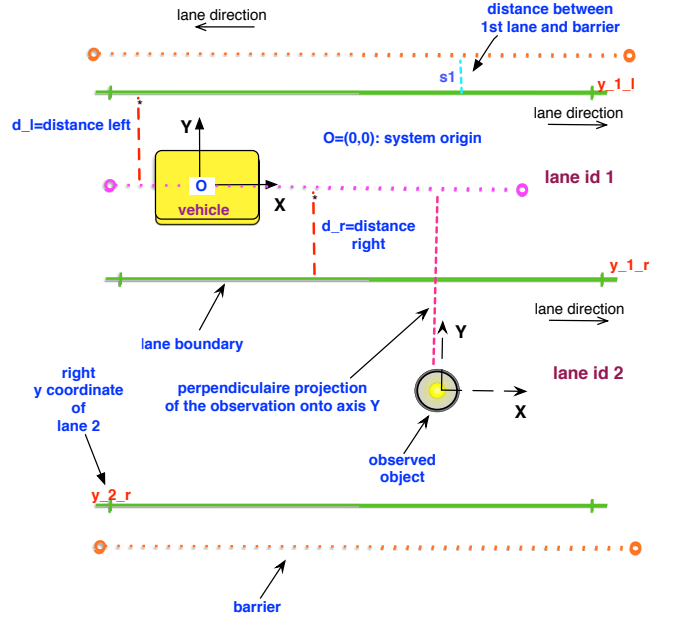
lane direction

distance between 1st lane and barrier

s1

y_1_l

lane direction

d_l=distance left

Y

O=(0,0): system origin

O

X

vehicle

lane id 1

d_r=distance right

y_1_r

lane direction

lane boundary

Y

right y coordinate of lane 2

perpendiculaire projection of the observation onto axis Y

lane id 2

X

observed object

y_2_r

barrier